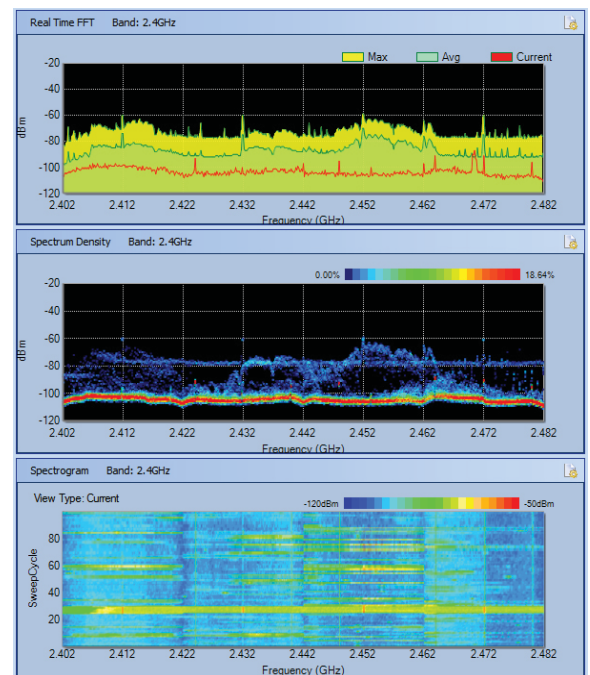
Real Time FFT Band: 2.4GHz

Max Avg Current

-20
-40
-60
-80
-100
-120

dBm

2.402 2.412 2.422 2.432 2.442 2.452 2.462 2.472 2.482
Frequency (GHz)

Spectrum Density Band: 2.4GHz

0.00% 18.64%

-20
-40
-60
-80
-100
-120

dBm

2.402 2.412 2.422 2.432 2.442 2.452 2.462 2.472 2.482
Frequency (GHz)

Spectrogram Band: 2.4GHz

View Type: Current

-120dBm -50dBm

80
60
40
20

SweepCycle

2.402 2.412 2.422 2.432 2.442 2.452 2.462 2.472 2.482
Frequency (GHz)